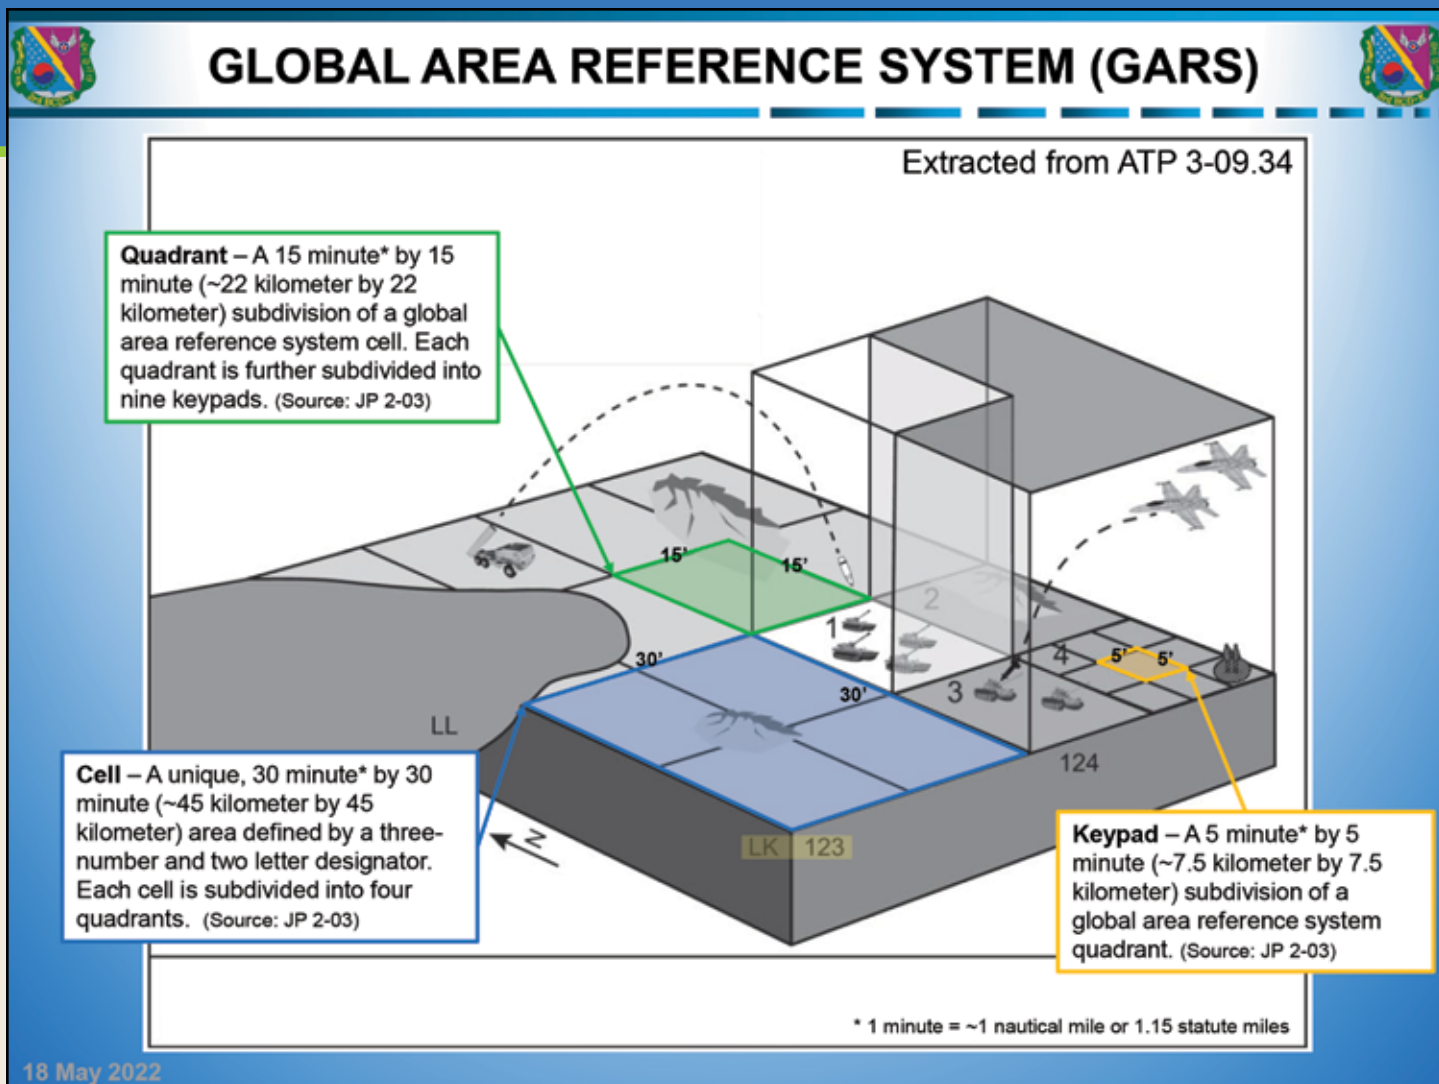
GLOBAL AREA REFERENCE SYSTEM (GARS)

Extracted from ATP 3-09.34

Quadrant – A 15 minute* by 15 minute (~22 kilometer by 22 kilometer) subdivision of a global area reference system cell. Each quadrant is further subdivided into nine keypads. (Source: JP 2-03)

15'
15'
2
1
30'
30'
4
5'
5'
3
LL
124
N
LK 123

Cell – A unique, 30 minute* by 30 minute (~45 kilometer by 45 kilometer) area defined by a three-number and two letter designator. Each cell is subdivided into four quadrants. (Source: JP 2-03)

Keypad – A 5 minute* by 5 minute (~7.5 kilometer by 7.5 kilometer) subdivision of a global area reference system quadrant. (Source: JP 2-03)

* 1 minute = ~1 nautical mile or 1.15 statute miles

18 May 2022